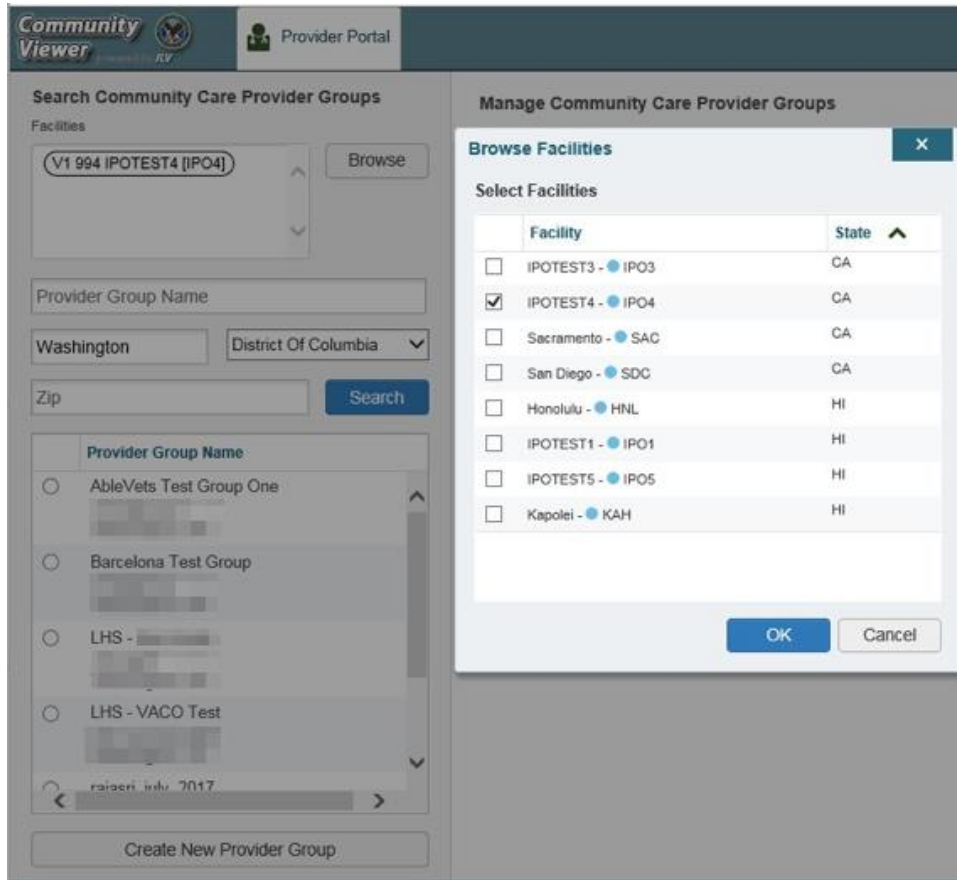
Community Viewer

Provider Portal

Search Community Care Provider Groups

Facilities

V1 994 IPOTEST4 [IPO4]

Browse

Provider Group Name

Washington

District Of Columbia

Zip

Search

Provider Group Name

AbleVets Test Group One

Barcelona Test Group

LHS - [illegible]

LHS - VACO Test

rajasri july 2017

Create New Provider Group

Manage Community Care Provider Groups

Browse Facilities

×

Select Facilities

| | Facility | State |
|---|---|---|
| ☐ | IPOTEST3 - IPO3 | CA |
| ☑ | IPOTEST4 - IPO4 | CA |
| ☐ | Sacramento - SAC | CA |
| ☐ | San Diego - SDC | CA |
| ☐ | Honolulu - HNL | HI |
| ☐ | IPOTEST1 - IPO1 | HI |
| ☐ | IPOTEST5 - IPO5 | HI |
| ☐ | Kapolei - KAH | HI |

OK

Cancel